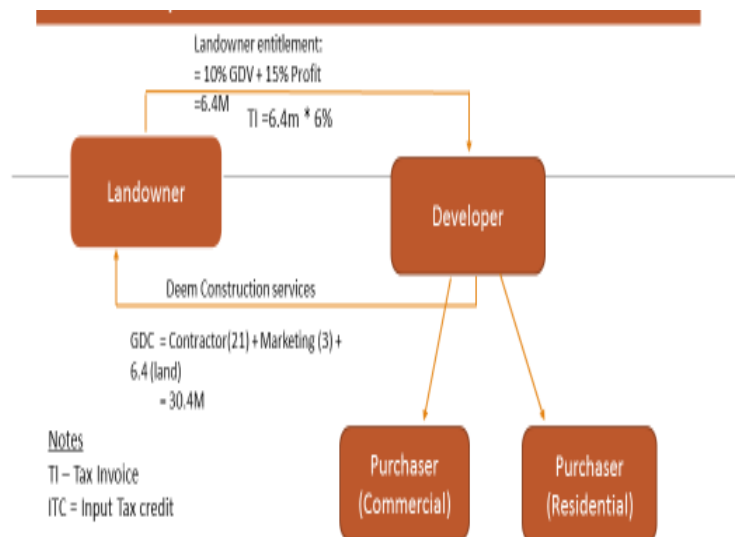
Landowner entitlement:
= 10% GDV + 15% Profit
=6.4M

TI =6.4m * 6%

Landowner

Developer

Deem Construction services

GDC = Contractor(21) + Marketing (3) + 6.4 (land)
= 30.4M

Notes
TI – Tax Invoice
ITC = Input Tax credit

Purchaser (Commercial)

Purchaser (Residential)